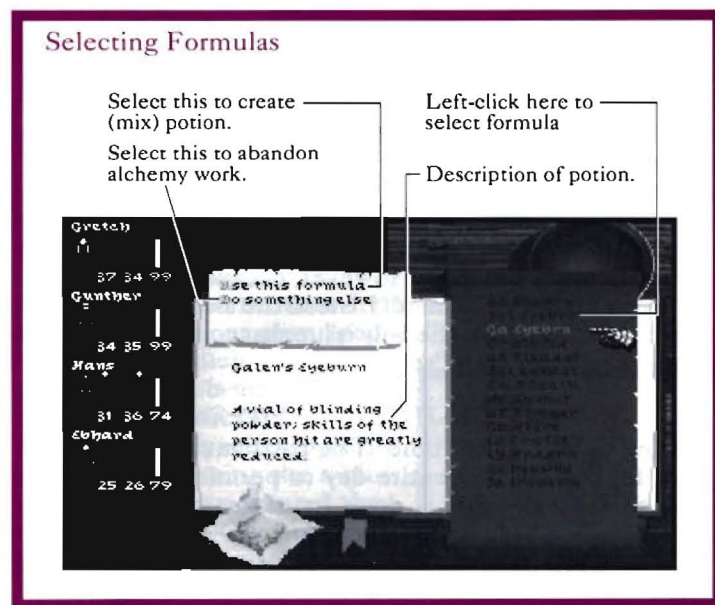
Selecting Formulas

Select this to create (mix) potion.

Select this to abandon alchemy work.

Left-click here to select formula

Description of potion.

Gretch

37 34 99

Gunther

34 35 99

Hans

31 36 74

Ebhard

25 26 79

Use this formula
Do something else

Galen's Eyeburn

A vial of blinding powder: skills of the person hit are greatly reduced.